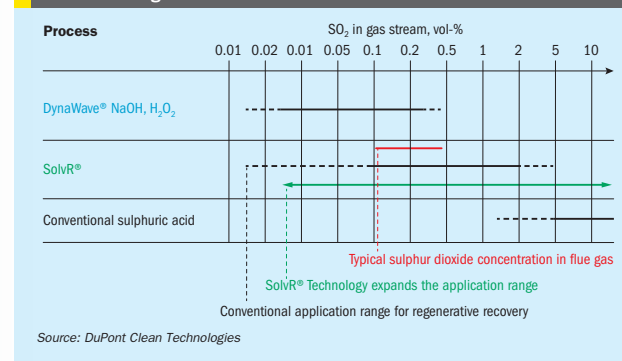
| Process | $SO_2$ in gas stream, vol-% |
|---|---|
| | 0.01 0.02 0.01 0.05 0.1 0.2 0.5 1 2 5 10 |
| DynaWave® NaOH, $H_2O_2$ | |
| SolvR® | |
| Conventional sulphuric acid | |

Typical sulphur dioxide concentration in flue gas

SolvR® Technology expands the application range

Conventional application range for regenerative recovery

Source: DuPont Clean Technologies